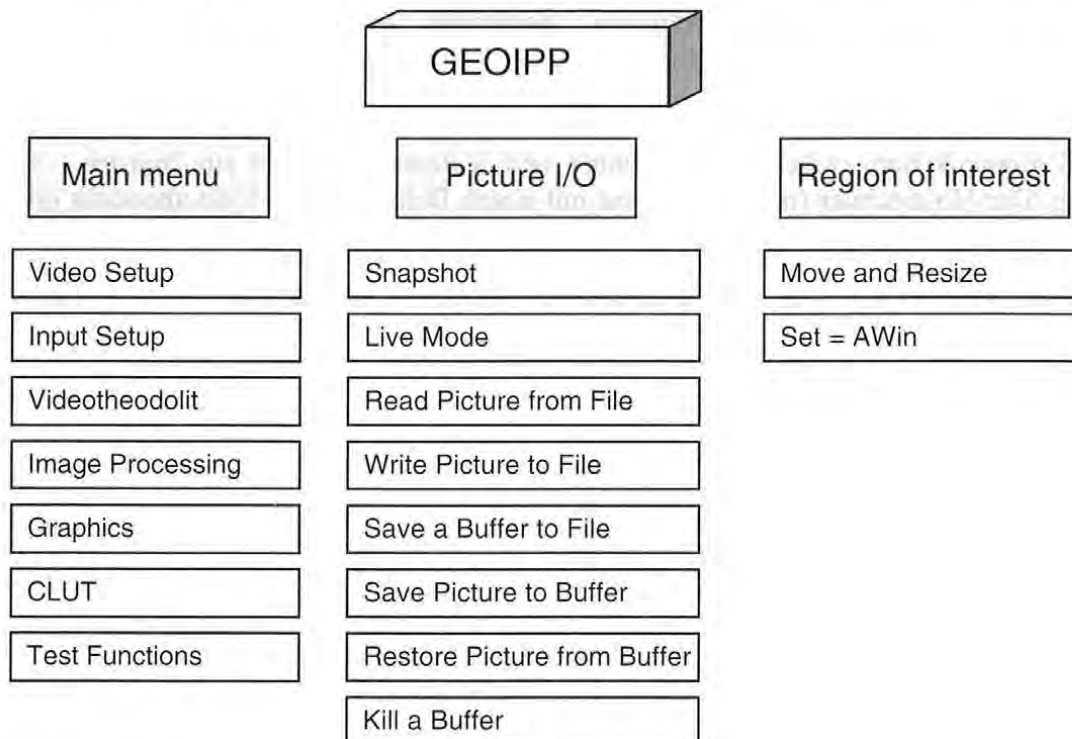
GEOIPP

Main menu

Video Setup

Input Setup

Videotheodolit

Image Processing

Graphics

CLUT

Test Functions

Picture I/O

Snapshot

Live Mode

Read Picture from File

Write Picture to File

Save a Buffer to File

Save Picture to Buffer

Restore Picture from Buffer

Kill a Buffer

Region of interest

Move and Resize

Set = AWin